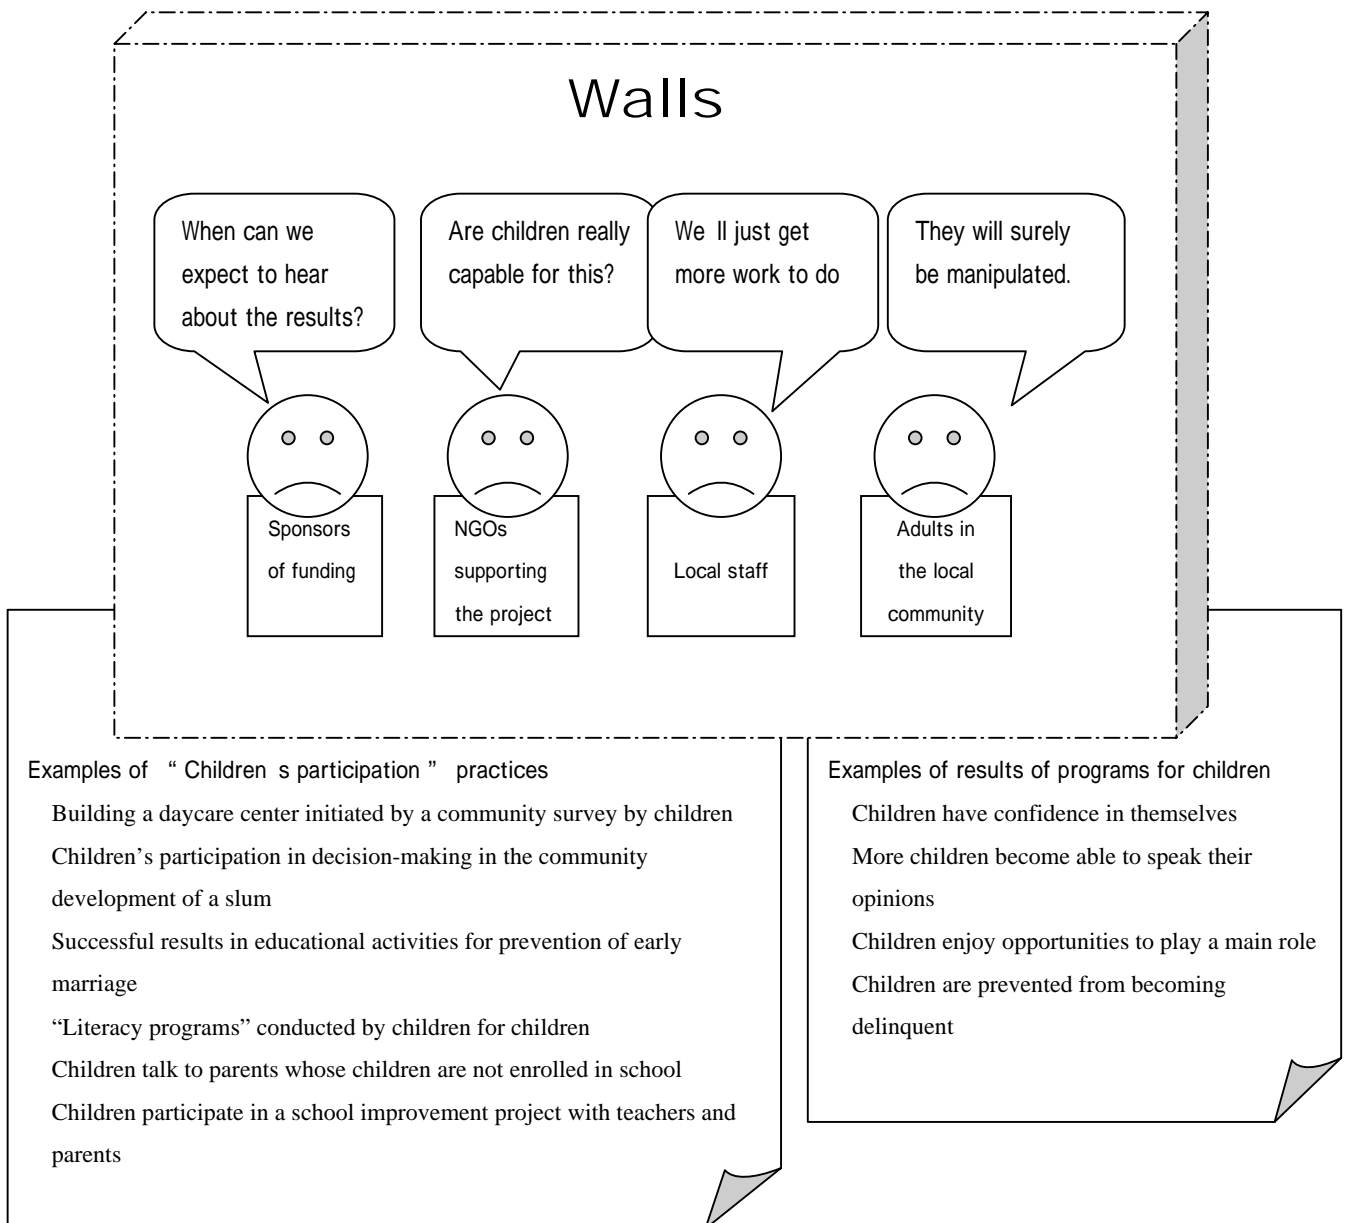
Walls

When can we expect to hear about the results?

Are children really capable for this?

We ll just get more work to do

They will surely be manipulated.

Sponsors of funding

NGOs supporting the project

Local staff

Adults in the local community

Examples of " Children s participation " practices

Building a daycare center initiated by a community survey by children

Children's participation in decision-making in the community development of a slum

Successful results in educational activities for prevention of early marriage

"Literacy programs" conducted by children for children

Children talk to parents whose children are not enrolled in school

Children participate in a school improvement project with teachers and parents

Examples of results of programs for children

Children have confidence in themselves

More children become able to speak their opinions

Children enjoy opportunities to play a main role

Children are prevented from becoming delinquent